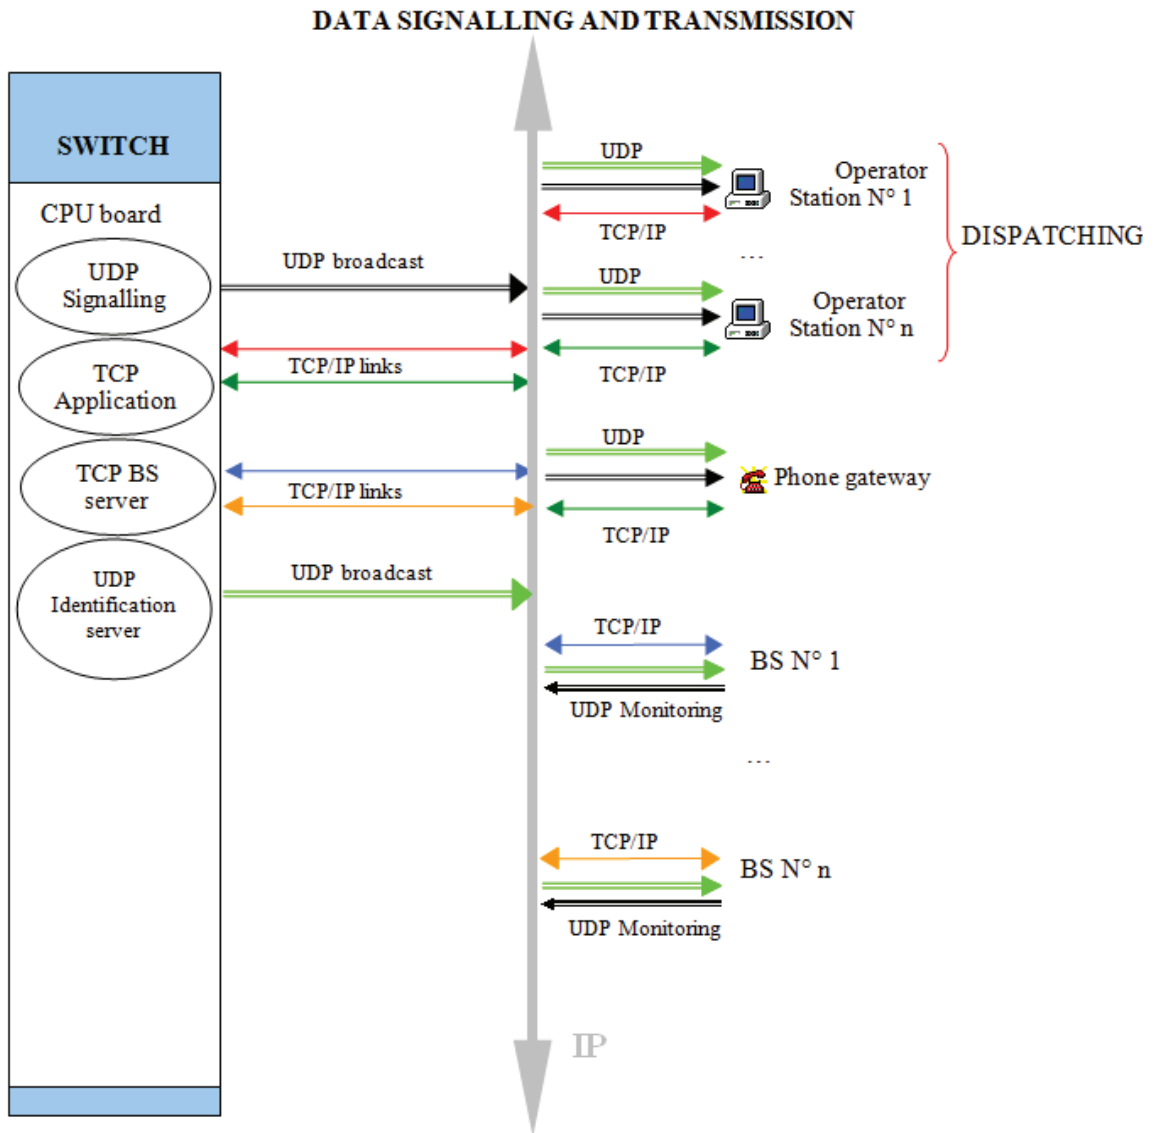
DATA SIGNALLING AND TRANSMISSION

SWITCH

CPU board

UDP Signalling

TCP Application

TCP BS server

UDP Identification server

UDP broadcast

TCP/IP links

TCP/IP links

UDP broadcast

UDP

TCP/IP

Operator Station N° 1

...

UDP

Operator Station N° n

TCP/IP

DISPATCHING

UDP

Phone gateway

TCP/IP

TCP/IP

BS N° 1

UDP Monitoring

...

TCP/IP

BS N° n

UDP Monitoring

IP